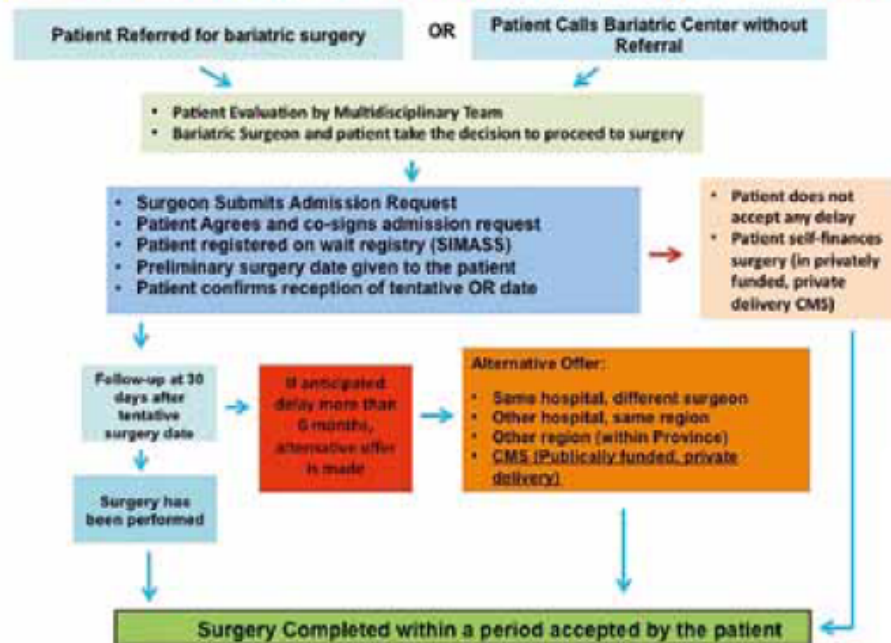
Patient Referred for bariatric surgery

OR

Patient Calls Bariatric Center without Referral

- Patient Evaluation by Multidisciplinary Team
- Bariatric Surgeon and patient take the decision to proceed to surgery

- Surgeon Submits Admission Request
- Patient Agrees and co-signs admission request
- Patient registered on wait registry (SIMASS)
- Preliminary surgery date given to the patient
- Patient confirms reception of tentative OR date

- Patient does not accept any delay
- Patient self-finances surgery (in privately funded, private delivery CMS)

Follow-up at 30 days after tentative surgery date

If anticipated delay more than 6 months, alternative offer is made

Alternative Offer:
- Same hospital, different surgeon
- Other hospital, same region
- Other region (within Province)
- CMS (Publically funded, private delivery)

Surgery has been performed

Surgery Completed within a period accepted by the patient